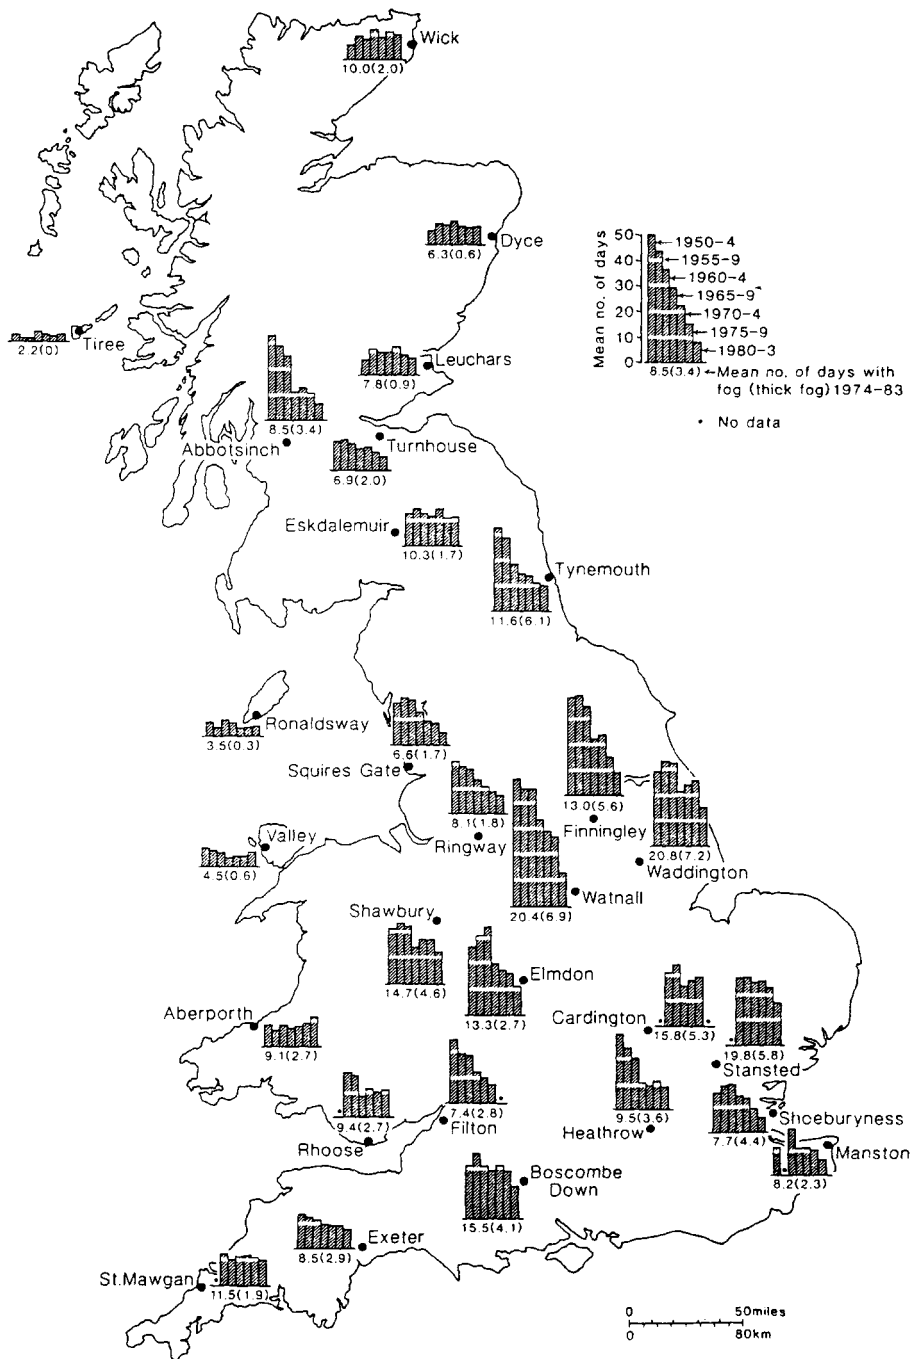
Wick
10.0(2.0)

Dyce
6.3(0.6)

50
40
30
20
10
0
Mean no. of days
1950-4
1955-9
1960-4
1965-9
1970-4
1975-9
1980-3
8.5(3.4) ←Mean no. of days with fog (thick fog) 1974-83

• No data

Tiree
2.2(0)

Leuchars
7.8(0.9)

8.5(3.4)
Abbotsinch

Turnhouse
6.9(2.0)

Eskdalemuir
10.3(1.7)

Tynemouth
11.6(6.1)

Ronaldsway
3.5(0.3)

6.6(1.7)

Squires Gate

8.1(1.8)
Ringway

13.0(5.6)
Finningley

20.8(7.2)
Waddington

Valley
4.5(0.6)

20.4(6.9)
Watnall

Shawbury
14.7(4.6)

Elmdon
13.3(2.7)

Cardington
15.8(5.3)

19.8(5.8)
Stansted

Aberporth
9.1(2.7)

9.4(2.7)
Rhoose

7.4(2.8)
Filton

9.5(3.6)
Heathrow

7.7(4.4)
Shoeburyness

Manston
8.2(2.3)

Boscombe Down
15.5(4.1)

8.5(2.9)
Exeter

St.Mawgan
11.5(1.9)

0 50miles
0 80km